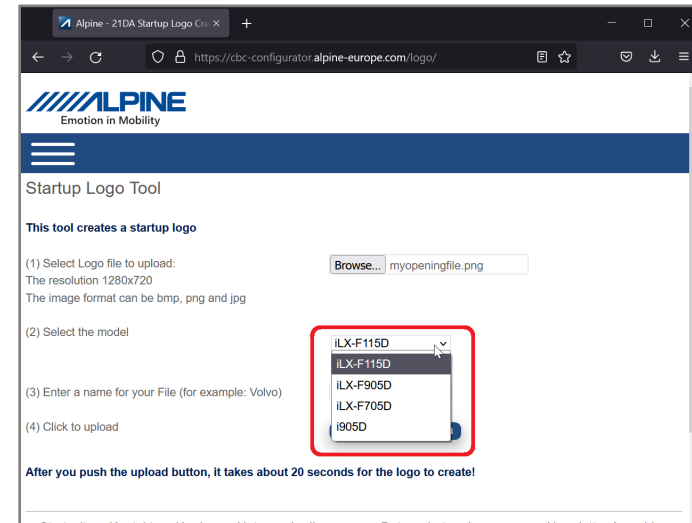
Alpine - 21DA Startup Logo Cre ×
+
https://cbc-configurator.alpine-europe.com/logo/

ALPINE
Emotion in Mobility

Startup Logo Tool

This tool creates a startup logo

(1) Select Logo file to upload:
The resolution 1280x720
The image format can be bmp, png and jpg

Browse... myopeningfile.png

(2) Select the model

iLX-F115D
iLX-F115D
iLX-F905D
iLX-F705D
i905D

(3) Enter a name for your File (for example: Volvo)

(4) Click to upload

After you push the upload button, it takes about 20 seconds for the logo to create!

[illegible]